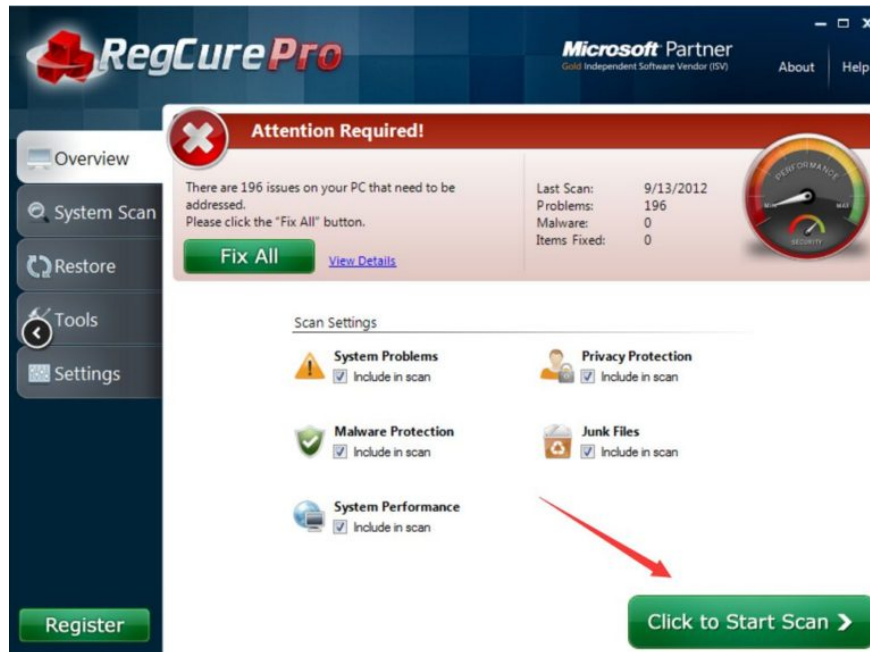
RegCure Pro

Microsoft Partner
Gold Independent Software Vendor (ISV)

About
Help

Overview
System Scan
Restore
Tools
Settings

Attention Required!

There are 196 issues on your PC that need to be addressed.
Please click the "Fix All" button.

Fix All
View Details

| Last Scan: | 9/13/2012 |
|---|---|
| Problems: | 196 |
| Malware: | 0 |
| Items Fixed: | 0 |

PERFORMANCE
MIN
MAX
SECURITY

Scan Settings

System Problems
Include in scan

Privacy Protection
Include in scan

Malware Protection
Include in scan

Junk Files
Include in scan

System Performance
Include in scan

Register

Click to Start Scan